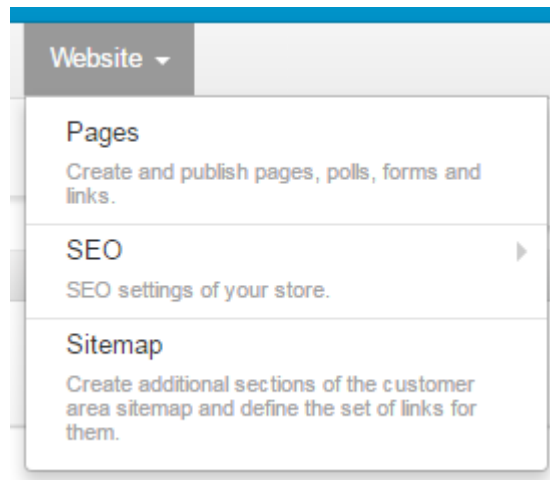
Website

Pages

Create and publish pages, polls, forms and links.

SEO

SEO settings of your store.

Sitemap

Create additional sections of the customer area sitemap and define the set of links for them.